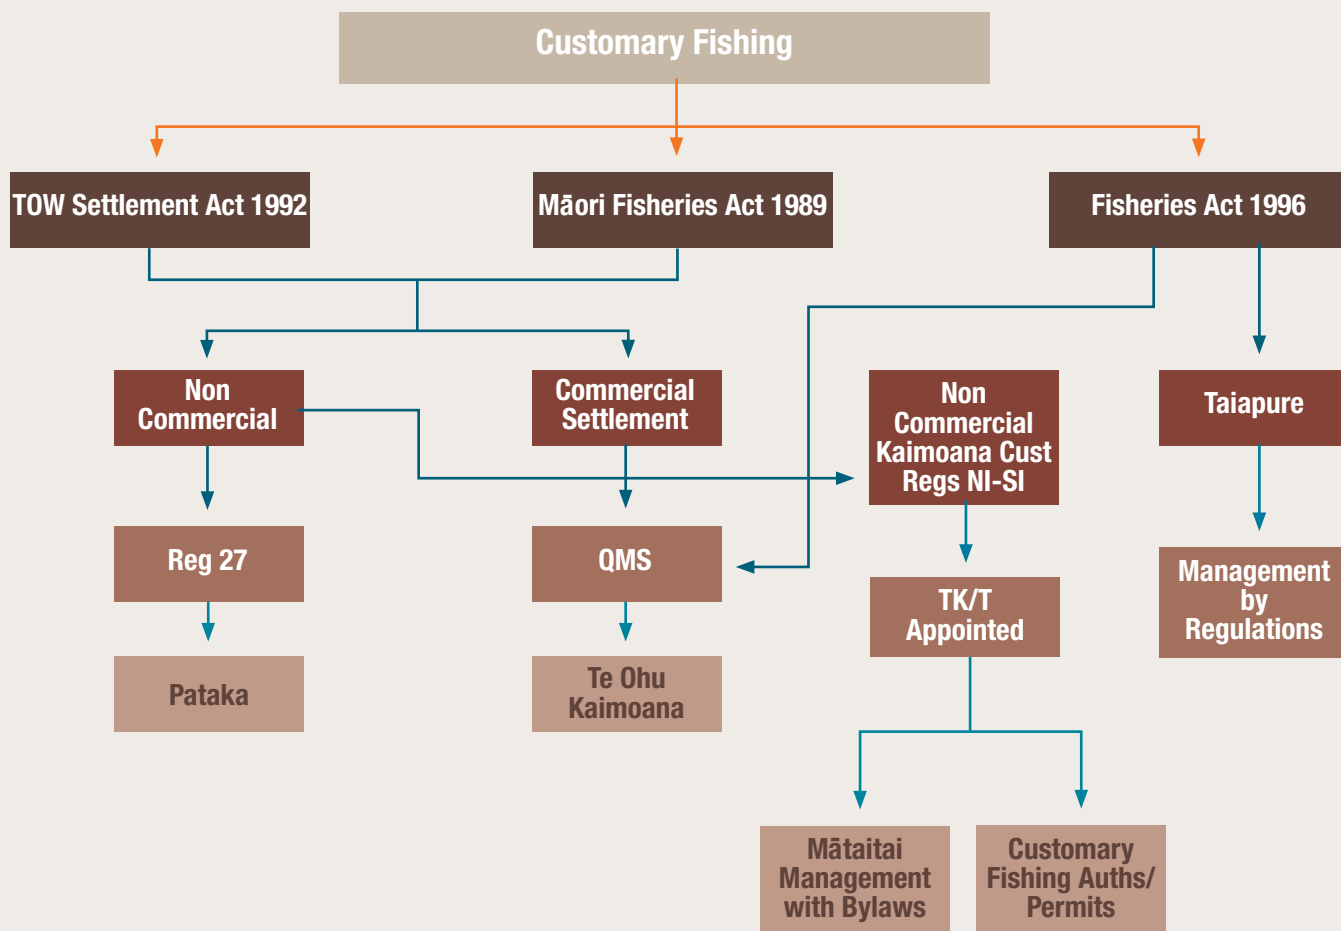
Customary Fishing

TOW Settlement Act 1992

Māori Fisheries Act 1989

Fisheries Act 1996

Non Commercial

Commercial Settlement

Non Commercial Kaimoana Cust Regs NI-SI

Taiapure

Reg 27

QMS

TK/T Appointed

Management by Regulations

Pataka

Te Ohu Kaimoana

Mātaitai Management with Bylaws

Customary Fishing Auths/ Permits